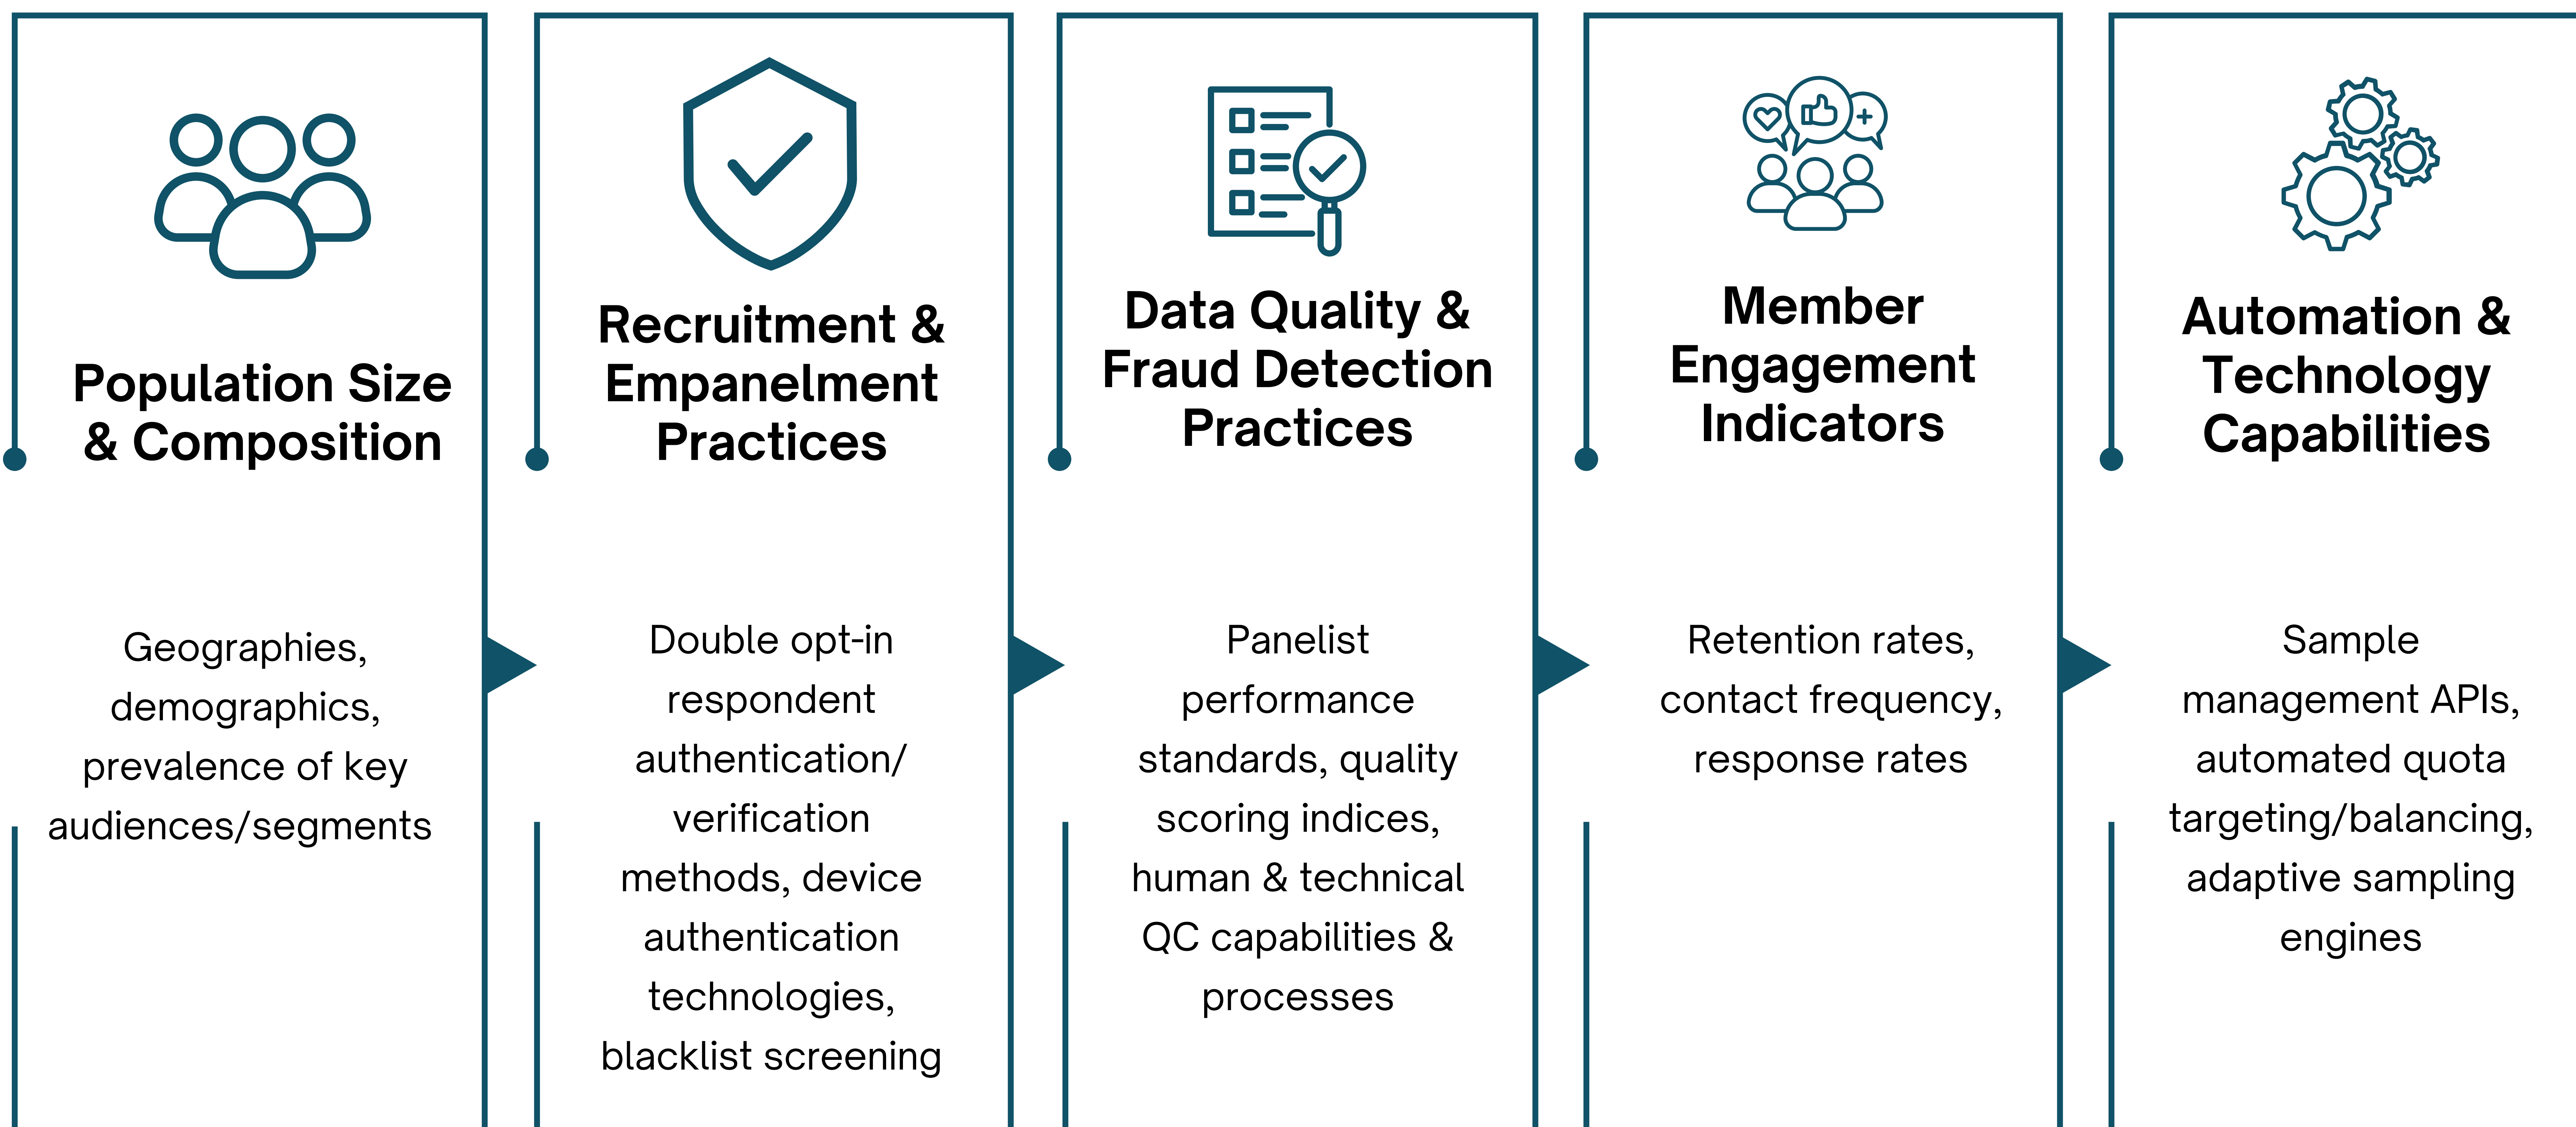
Population Size & Composition

Geographies, demographics, prevalence of key audiences/segments

Recruitment & Empanelment Practices

Double opt-in respondent authentication/ verification methods, device authentication technologies, blacklist screening

Data Quality & Fraud Detection Practices

Panelist performance standards, quality scoring indices, human & technical QC capabilities & processes

Member Engagement Indicators

Retention rates, contact frequency, response rates

Automation & Technology Capabilities

Sample management APIs, automated quota targeting/balancing, adaptive sampling engines